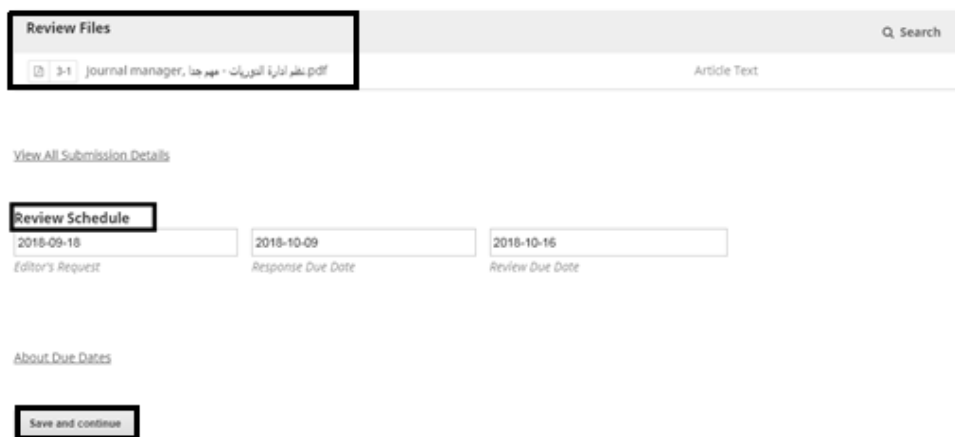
Review Files

Search

3-1 Journal manager, نظم ادارة الدوريات - مهم جدا.pdf

Article Text

View All Submission Details

Review Schedule

2018-09-18
Editor's Request

2018-10-09
Response Due Date

2018-10-16
Review Due Date

About Due Dates

Save and continue